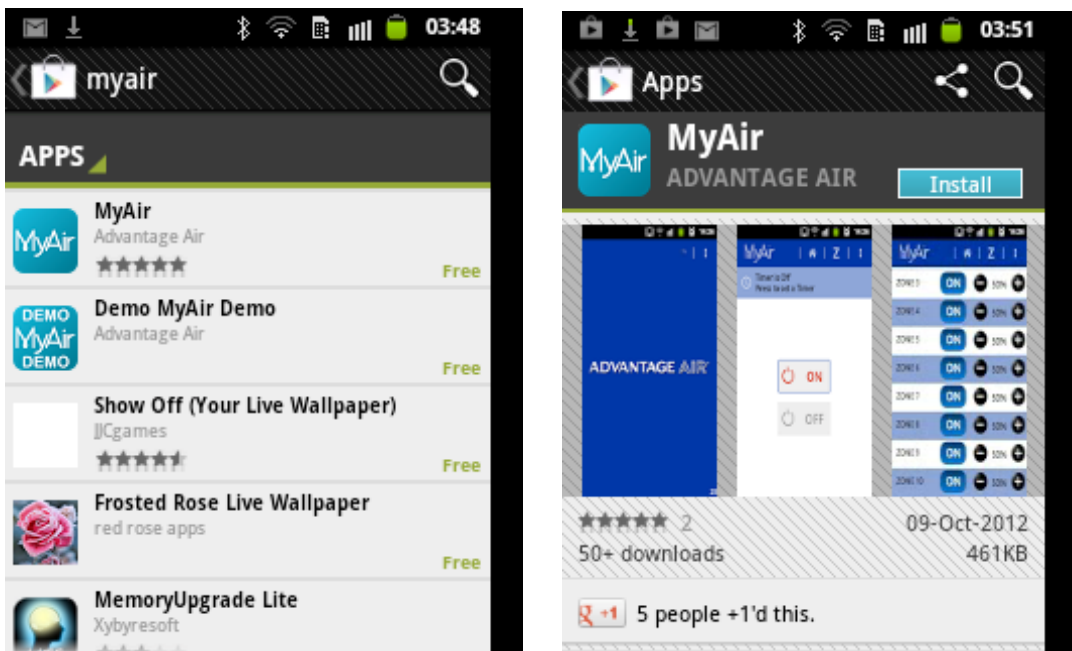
03:48

myair

APPS

MyAir
MyAir
Advantage Air
Free

DEMO MyAir DEMO
Demo MyAir Demo
Advantage Air
Free

Show Off (Your Live Wallpaper)
JJCgames
Free

Frosted Rose Live Wallpaper
red rose apps
Free

MemoryUpgrade Lite
Xybyresoft

03:51

Apps

MyAir
MyAir
ADVANTAGE AIR
Install

ADVANTAGE AIR

MyAir
Timer is Off
Press to set a Timer
ON
OFF

MyAir
ZONE 3 ON
ZONE 4 ON
ZONE 5 ON
ZONE 6 ON
ZONE 7 ON
ZONE 8 ON
ZONE 9 ON
ZONE 10 ON

2
09-Oct-2012
50+ downloads
461KB

+1
5 people +1'd this.